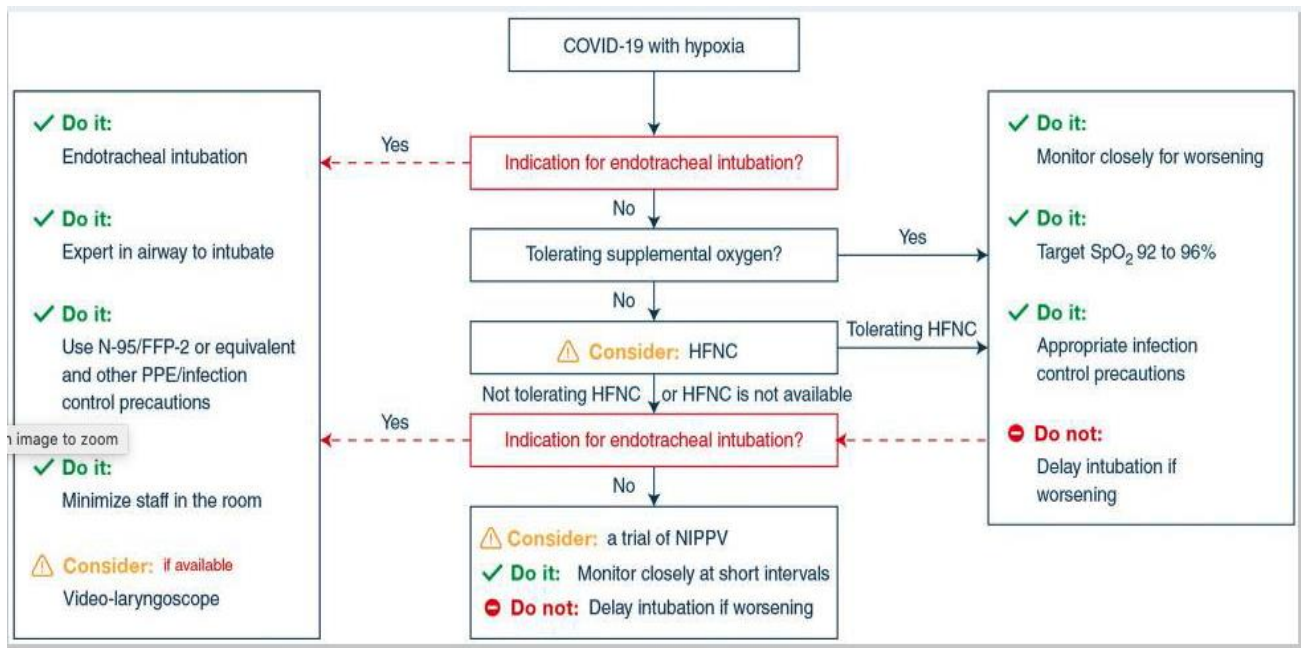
COVID-19 with hypoxia

Indication for endotracheal intubation?

Yes

No

Tolerating supplemental oxygen?

Yes

No

Consider: HFNC

Tolerating HFNC

Not tolerating HFNC or HFNC is not available

Indication for endotracheal intubation?

Yes

No

Consider: a trial of NIPPV

Do it: Monitor closely at short intervals

Do not: Delay intubation if worsening

Do it:
Endotracheal intubation

Do it:
Expert in airway to intubate

Do it:
Use N-95/FFP-2 or equivalent and other PPE/infection control precautions

n image to zoom

Do it:
Minimize staff in the room

Consider: if available
Video-laryngoscope

Do it:
Monitor closely for worsening

Do it:
Target $SpO_2$ 92 to 96%

Do it:
Appropriate infection control precautions

Do not:
Delay intubation if worsening